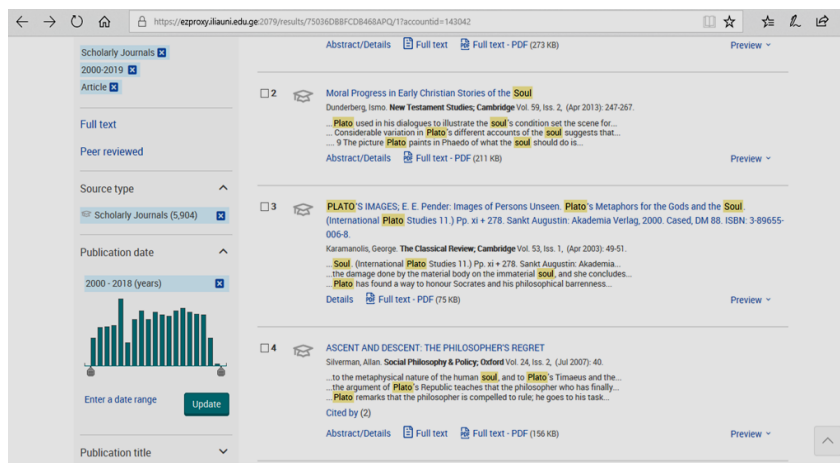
https://ezproxy.iliauni.edu.ge:2079/results/75036DBBFCDB468APQ/1?accountid=143042

Scholarly Journals ☒
2000-2019 ☒
Article ☒

Full text

Peer reviewed

Source type

Scholarly Journals (5,904) ☒

Publication date

2000 - 2018 (years) ☒

Enter a date range

Update

Publication title

Abstract/Details Full text Full text - PDF (273 KB) Preview

☐2 Moral Progress in Early Christian Stories of the Soul
Dunderberg, Ismo. New Testament Studies; Cambridge Vol. 59, Iss. 2, (Apr 2013): 247-267.
...Plato used in his dialogues to illustrate the soul's condition set the scene for...
... Considerable variation in Plato's different accounts of the soul suggests that...
.... 9 The picture Plato paints in Phaedo of what the soul should do is...
Abstract/Details Full text - PDF (211 KB) Preview

☐3 PLATO'S IMAGES; E. E. Pender: Images of Persons Unseen. Plato's Metaphors for the Gods and the Soul. (International Plato Studies 11.) Pp. xi + 278. Sankt Augustin: Akademia Verlag, 2000. Cased, DM 88. ISBN: 3-89655-006-8.
Karamanolis, George. The Classical Review; Cambridge Vol. 53, Iss. 1, (Apr 2003): 49-51.
...Soul. (International Plato Studies 11.) Pp. xi + 278. Sankt Augustin: Akademia...
... the damage done by the material body on the immaterial soul, and she concludes...
... Plato has found a way to honour Socrates and his philosophical barrenness...
Details Full text - PDF (75 KB) Preview

☐4 ASCENT AND DESCENT: THE PHILOSOPHER'S REGRET
Silverman, Allan. Social Philosophy & Policy; Oxford Vol. 24, Iss. 2, (Jul 2007): 40.
...to the metaphysical nature of the human soul, and to Plato's Timaeus and the...
... the argument of Plato's Republic teaches that the philosopher who has finally...
... Plato remarks that the philosopher is compelled to rule; he goes to his task...
Cited by (2)
Abstract/Details Full text Full text - PDF (156 KB) Preview